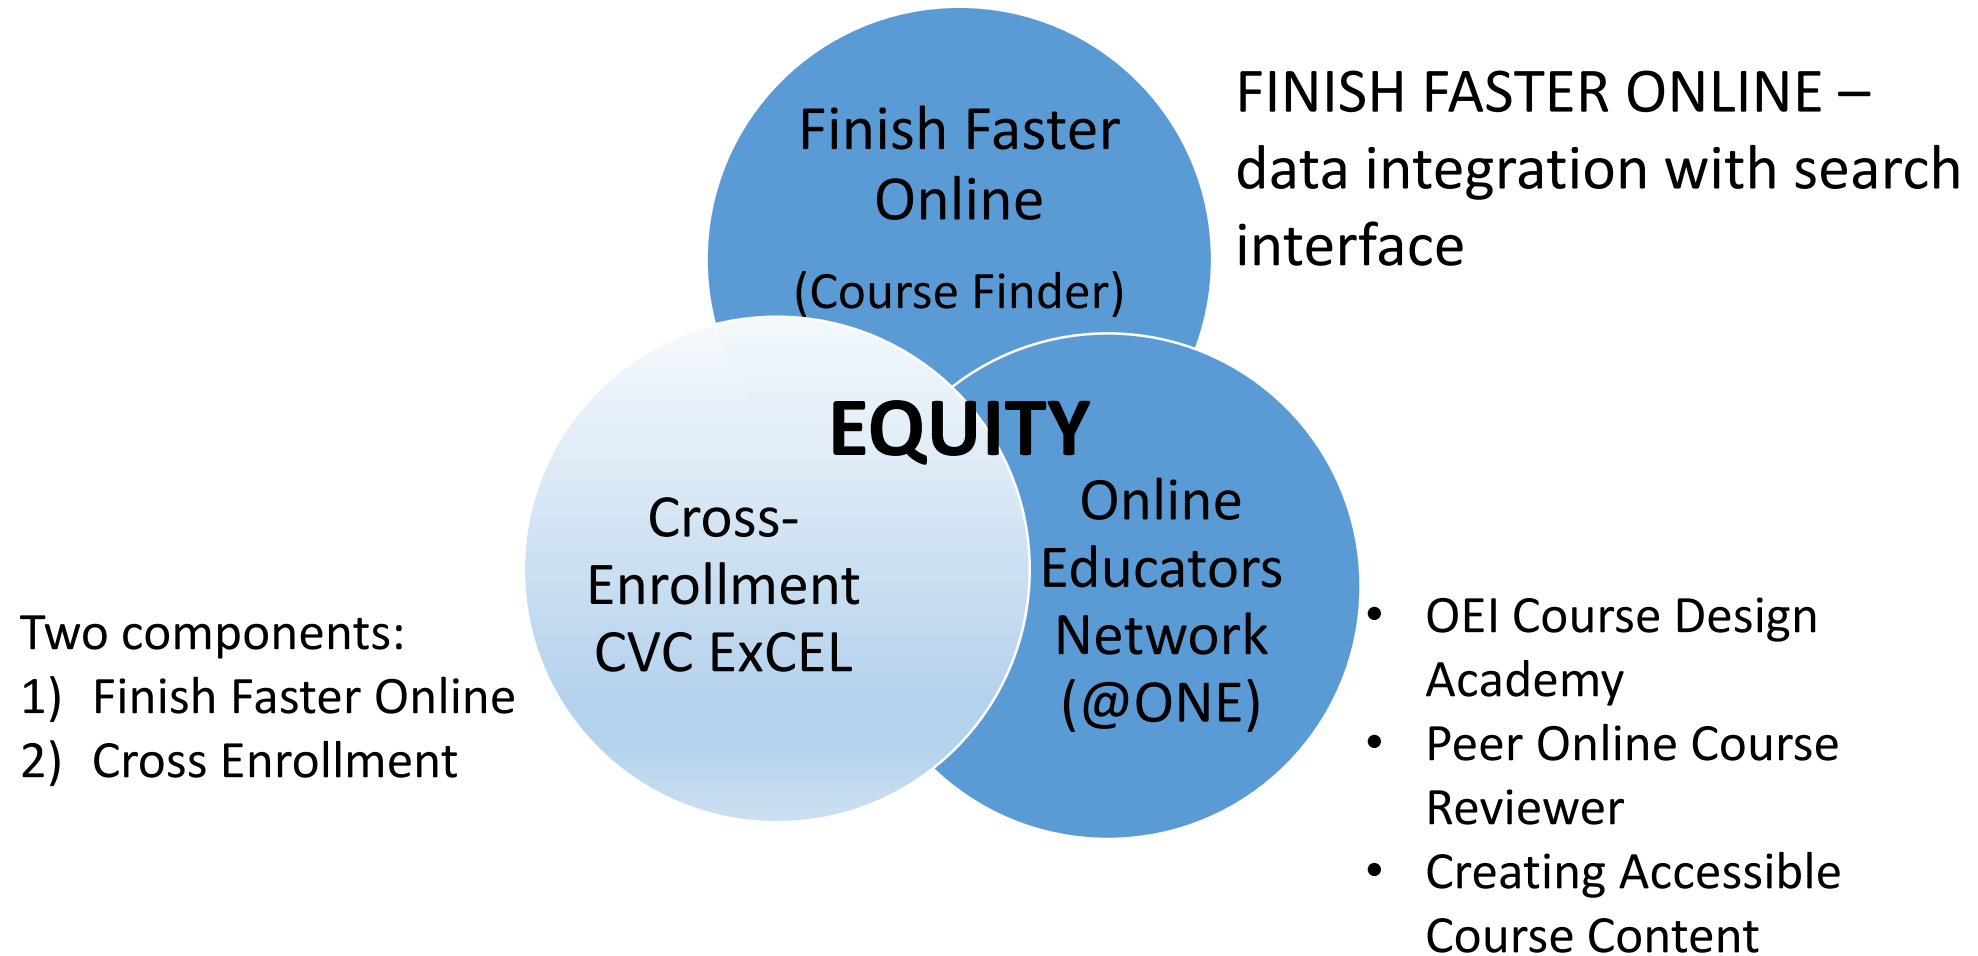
Finish Faster Online

(Course Finder)

FINISH FASTER ONLINE – data integration with search interface

EQUITY

Cross-Enrollment CVC ExCEL

Online Educators Network (@ONE)

Two components:
1) Finish Faster Online
2) Cross Enrollment

• OEI Course Design Academy
• Peer Online Course Reviewer
• Creating Accessible Course Content